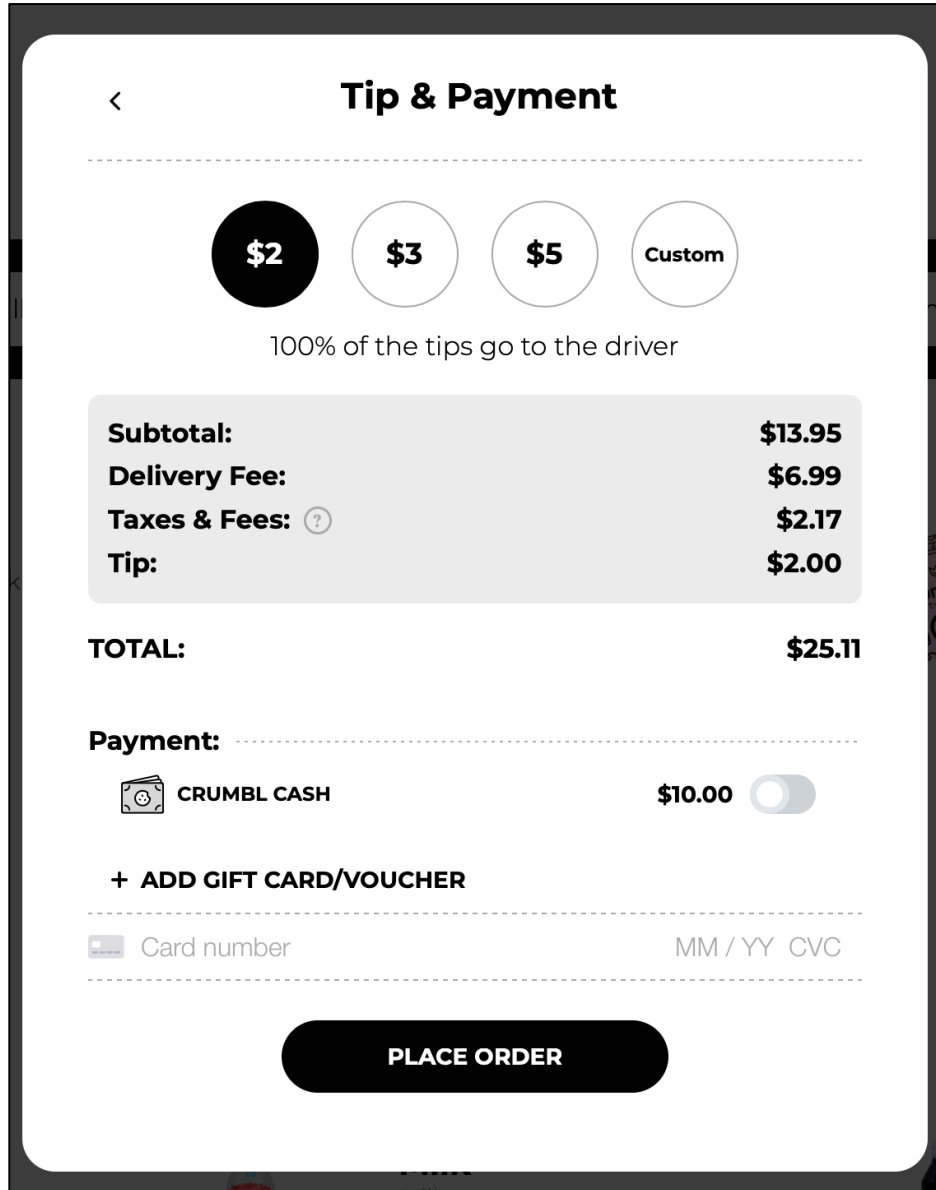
<
Tip & Payment

$2 $3 $5 Custom

100% of the tips go to the driver

Subtotal: $13.95
Delivery Fee: $6.99
Taxes & Fees: ? $2.17
Tip: $2.00

TOTAL: $25.11

Payment:

CRUMBL CASH $10.00

+ ADD GIFT CARD/VOUCHER

Card number MM / YY CVC

PLACE ORDER